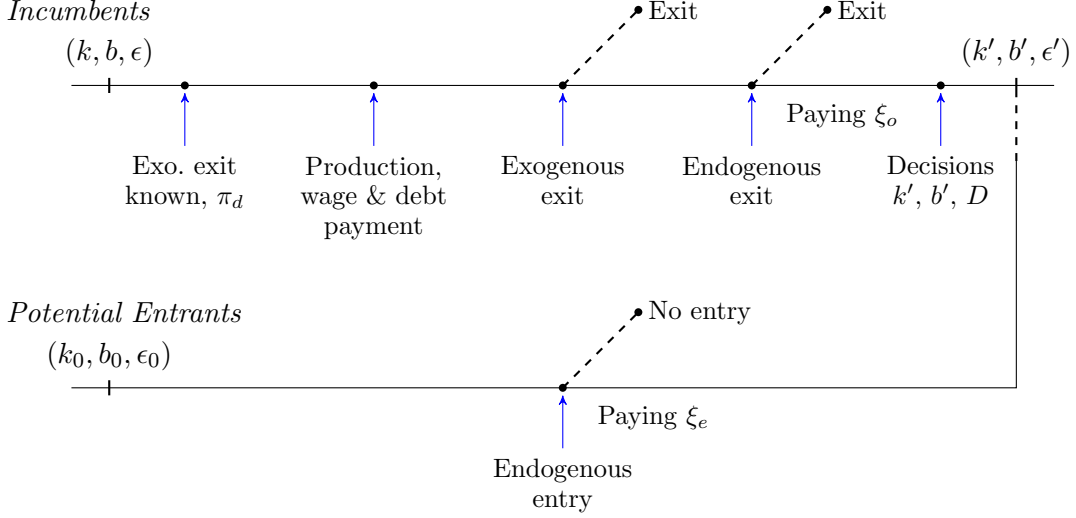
Incumbents

$(k, b, \epsilon)$

Exit

Exit

$(k', b', \epsilon')$

Paying $\xi_o$

Exo. exit known, $\pi_d$

Production, wage & debt payment

Exogenous exit

Endogenous exit

Decisions $k'$, $b'$, $D$

Potential Entrants

$(k_0, b_0, \epsilon_0)$

No entry

Paying $\xi_e$

Endogenous entry